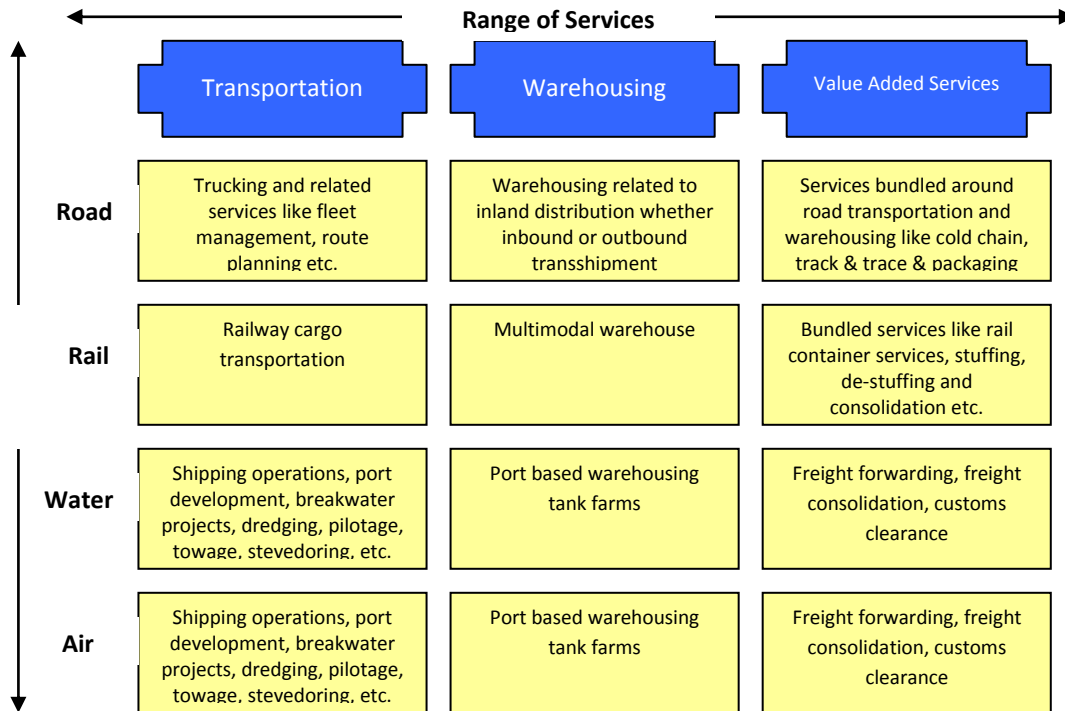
Range of Services

| | Transportation | Warehousing | Value Added Services |
|---|---|---|---|
| Road | Trucking and related services like fleet management, route planning etc. | Warehousing related to inland distribution whether inbound or outbound transshipment | Services bundled around road transportation and warehousing like cold chain, track & trace & packaging |
| Rail | Railway cargo transportation | Multimodal warehouse | Bundled services like rail container services, stuffing, de-stuffing and consolidation etc. |
| Water | Shipping operations, port development, breakwater projects, dredging, pilotage, towage, stevedoring, etc. | Port based warehousing tank farms | Freight forwarding, freight consolidation, customs clearance |
| Air | Shipping operations, port development, breakwater projects, dredging, pilotage, towage, stevedoring, etc. | Port based warehousing tank farms | Freight forwarding, freight consolidation, customs clearance |